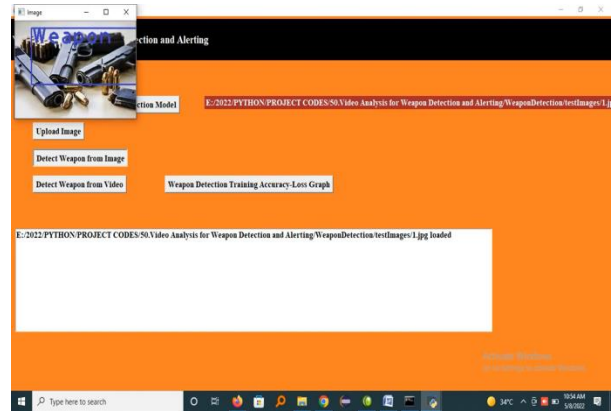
Image

Weapon

ction and Alerting

ction Model

E:/2022/PYTHON/PROJECT CODES/50.Video Analysis for Weapon Detection and Alerting/WeaponDetection/testImages/1.j

Upload Image

Detect Weapon from Image

Detect Weapon from Video

Weapon Detection Training Accuracy-Loss Graph

E:/2022/PYTHON/PROJECT CODES/50.Video Analysis for Weapon Detection and Alerting/WeaponDetection/testImages/1.jpg loaded

Activate Windows
Go to Settings to activate Windows.

Type here to search

34°C

10:54 AM
5/8/2022